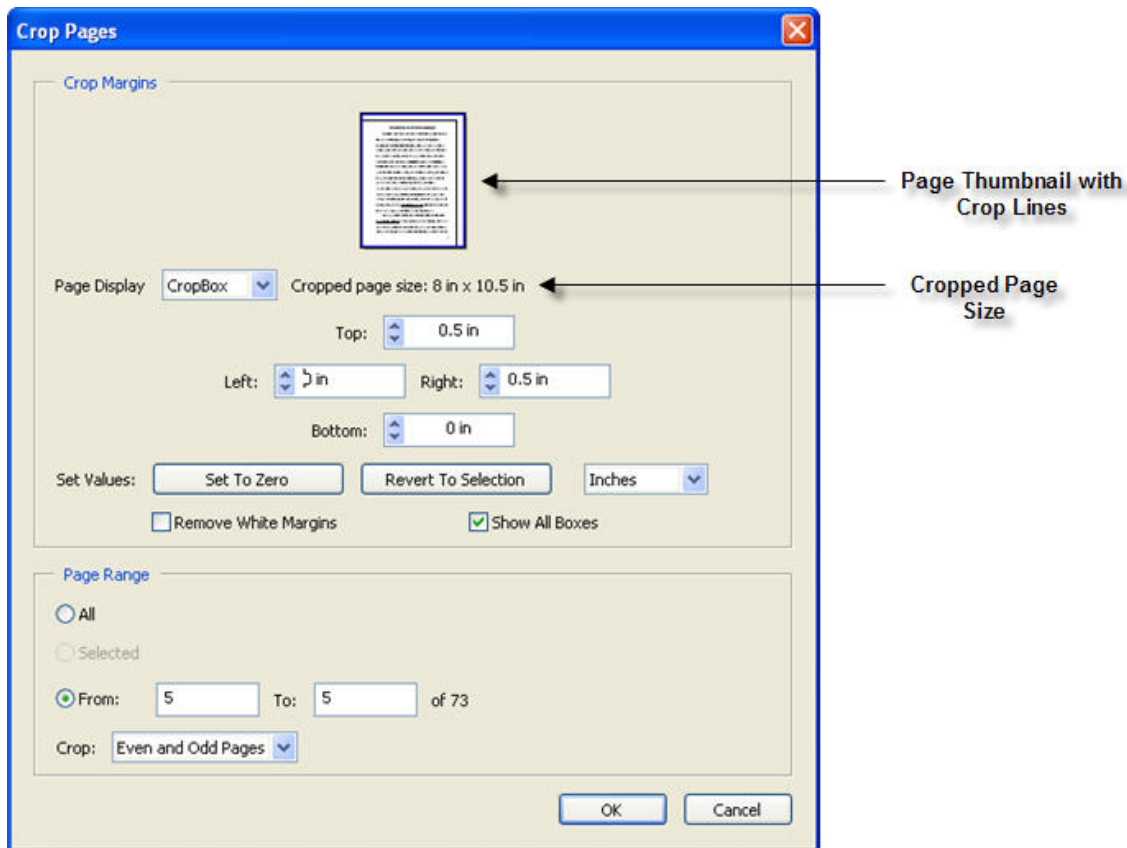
Crop Pages

Crop Margins

Page Thumbnail with Crop Lines

Page Display CropBox Cropped page size: 8 in x 10.5 in

Cropped Page Size

Top: 0.5 in

Left: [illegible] in Right: 0.5 in

Bottom: 0 in

Set Values: Set To Zero Revert To Selection Inches

Remove White Margins Show All Boxes

Page Range

All

Selected

From: 5 To: 5 of 73

Crop: Even and Odd Pages

OK Cancel